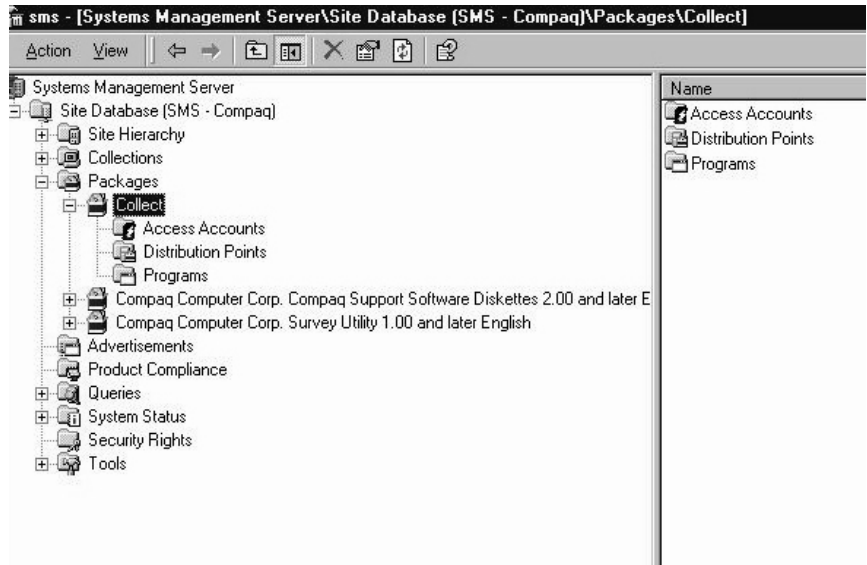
sms - [Systems Management Server\Site Database (SMS - Compaq)\Packages\Collect]

Action View

Systems Management Server
Site Database (SMS - Compaq)
Site Hierarchy
Collections
Packages
Collect
Access Accounts
Distribution Points
Programs
Compaq Computer Corp. Compaq Support Software Diskettes 2.00 and later E
Compaq Computer Corp. Survey Utility 1.00 and later English
Advertisements
Product Compliance
Queries
System Status
Security Rights
Tools

Name
Access Accounts
Distribution Points
Programs